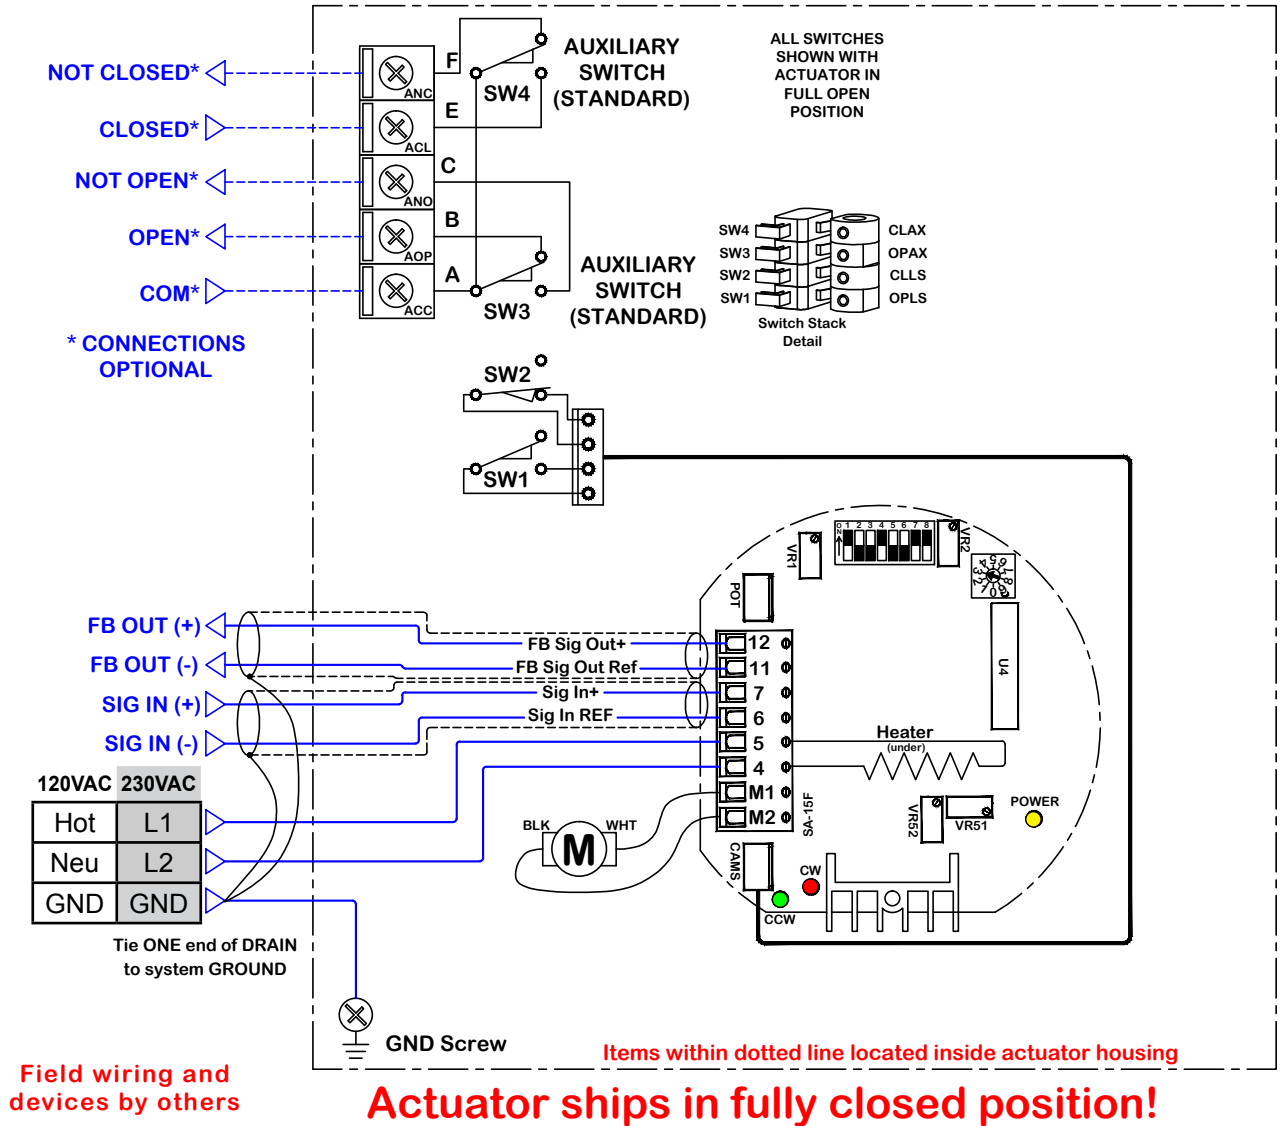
NOT CLOSED*
CLOSED*
NOT OPEN*
OPEN*
COM*

ANC
ACL
ANO
AOP
ACC

F
E
C
B
A

SW4
AUXILIARY SWITCH (STANDARD)

ALL SWITCHES SHOWN WITH ACTUATOR IN FULL OPEN POSITION

SW3
AUXILIARY SWITCH (STANDARD)

SW4
SW3
SW2
SW1
CLAX
OPAX
CLLS
OPLS
Switch Stack Detail

* CONNECTIONS OPTIONAL

SW2
SW1

VR1
VR2
1 2 3 4 5 6 7 8
POT
U4

FB OUT (+)
FB OUT (-)
SIG IN (+)
SIG IN (-)

FB Sig Out+
FB Sig Out Ref
Sig In+
Sig In REF

12
11
7
6
5
4
M1
M2

Heater
(under)

| 120VAC | 230VAC |
|---|---|
| Hot | L1 |
| Neu | L2 |
| GND | GND |

BLK
M
WHT
SA-15F
VR52
VR51
POWER
CAMS
CW
CCW

Tie ONE end of DRAIN to system GROUND

GND Screw

Items within dotted line located inside actuator housing

Field wiring and devices by others

Actuator ships in fully closed position!